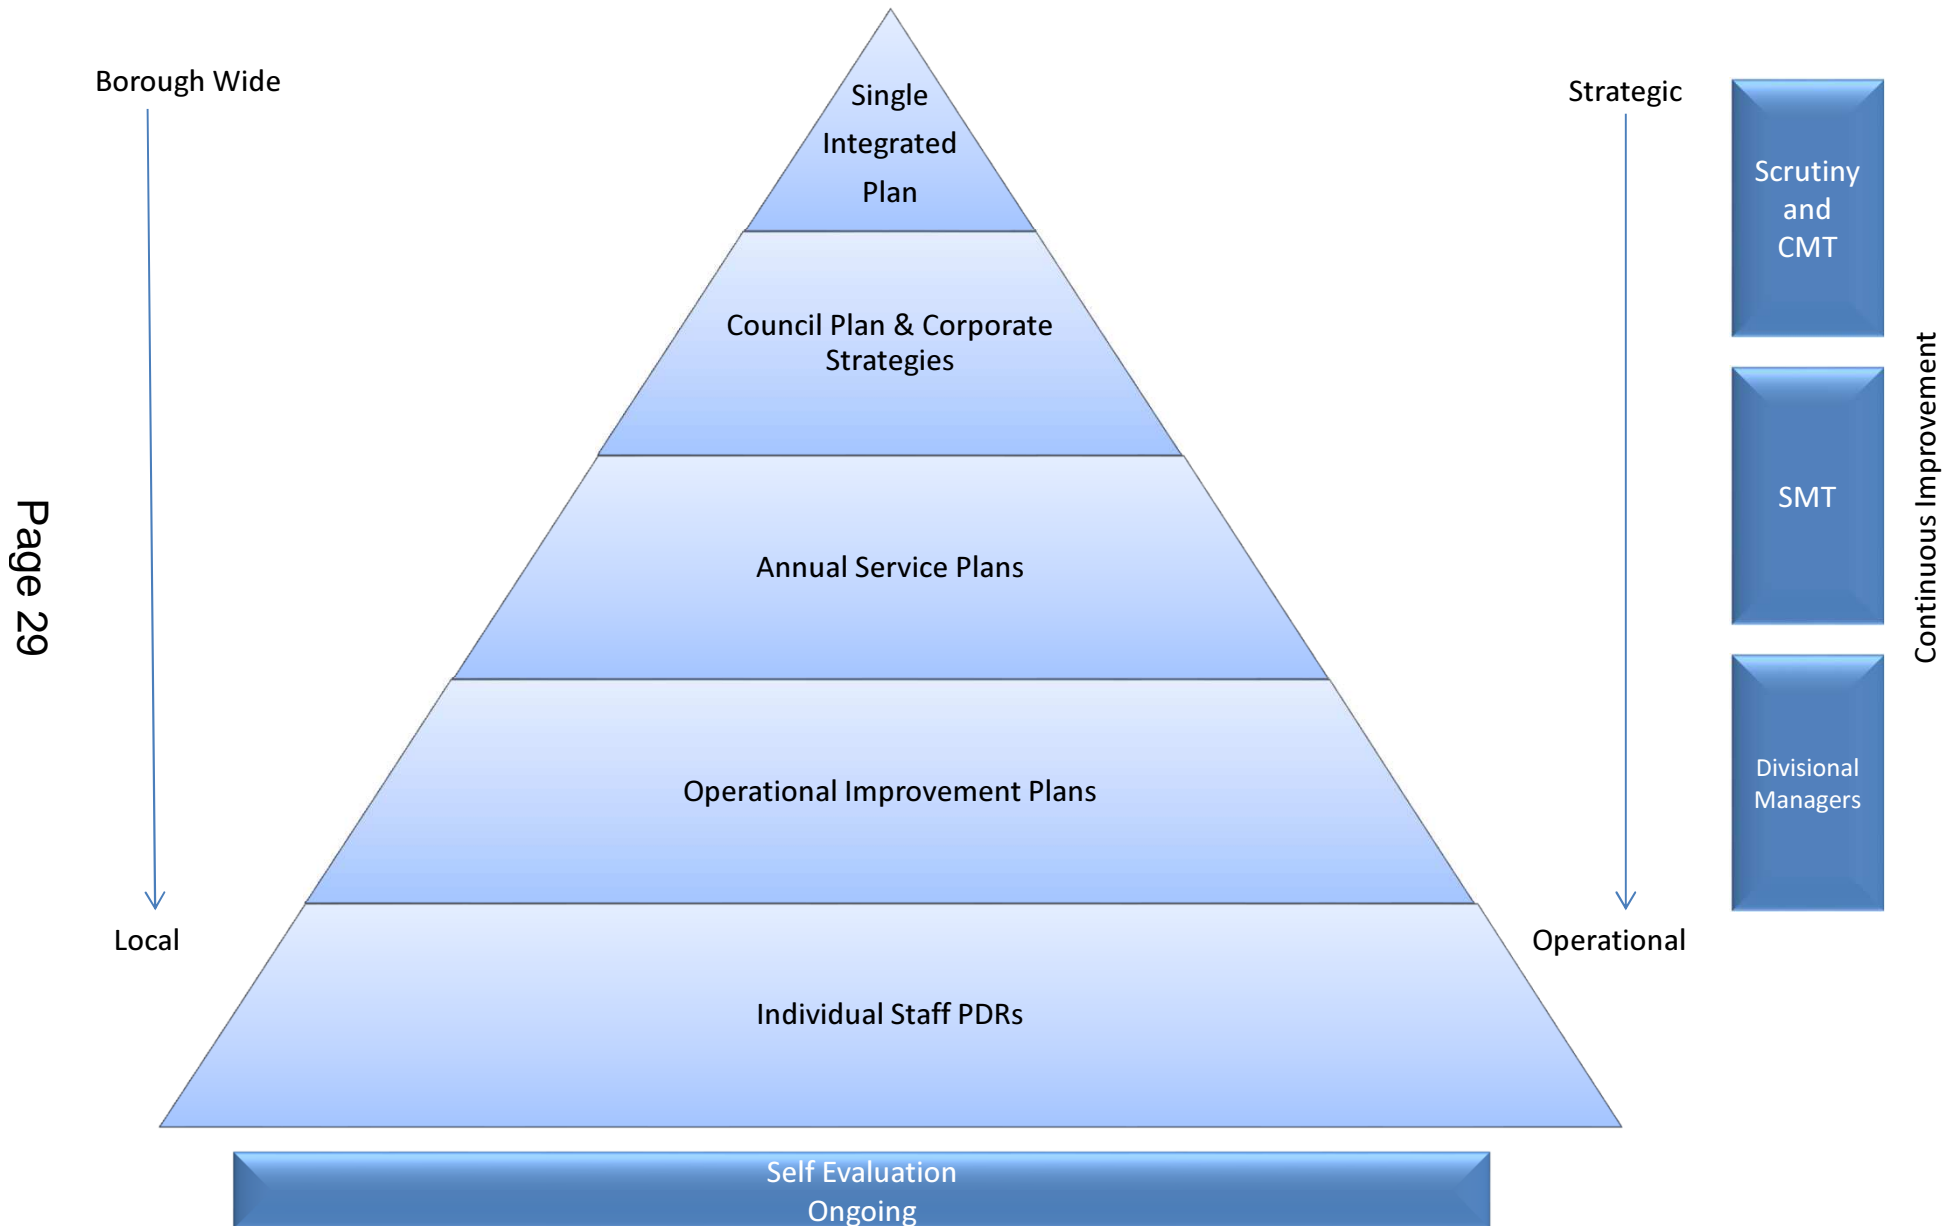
Borough Wide

Local

Page 29

Single Integrated Plan

Council Plan & Corporate Strategies

Annual Service Plans

Operational Improvement Plans

Individual Staff PDRs

Self Evaluation Ongoing

Strategic

Operational

Scrutiny and CMT

SMT

Divisional Managers

Continuous Improvement